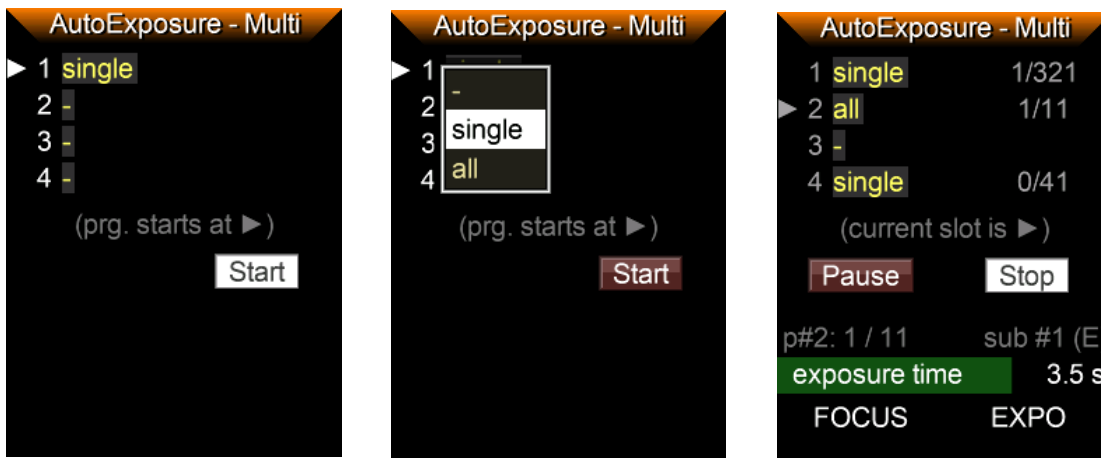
AutoExposure - Multi

▶ 1 single
2 -
3 -
4 -

(prg. starts at ▶)

Start

AutoExposure - Multi

▶ 1
2
3
4

-
single
all

(prg. starts at ▶)

Start

AutoExposure - Multi

1 single 1/321
▶ 2 all 1/11
3 -
4 single 0/41

(current slot is ▶)

Pause Stop

p#2: 1 / 11 sub #1 (E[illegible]

exposure time 3.5 s

FOCUS EXPO